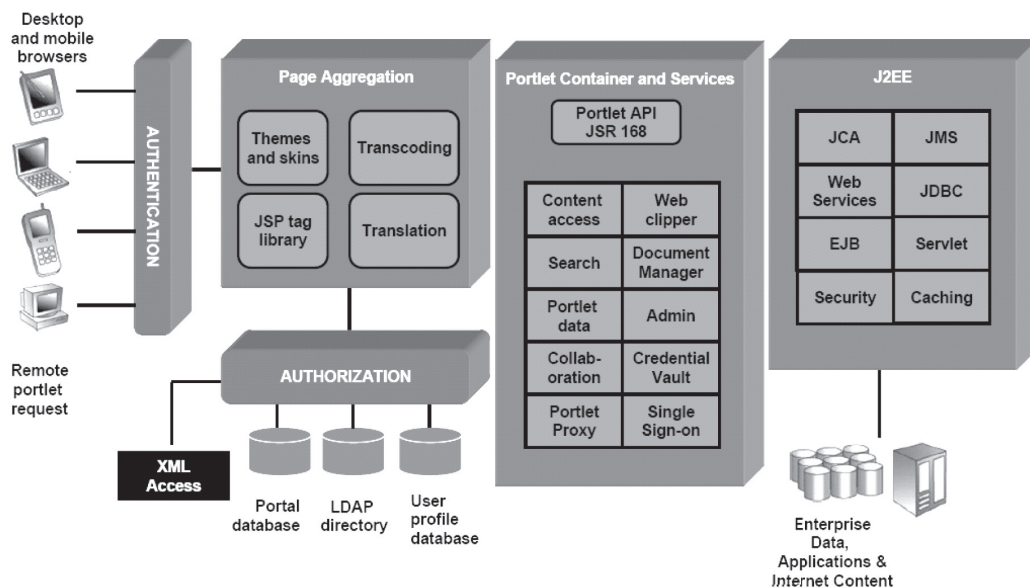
Desktop and mobile browsers

AUTHENTICATION

Remote portlet request

Page Aggregation

Themes and skins

Transcoding

JSP tag library

Translation

AUTHORIZATION

XML Access

Portal database

LDAP directory

User profile database

Portlet Container and Services

Portlet API JSR 168

| Content access | Web clipper |
|---|---|
| Search | Document Manager |
| Portlet data | Admin |
| Collaboration | Credential Vault |
| Portlet Proxy | Single Sign-on |

J2EE

| JCA | JMS |
|---|---|
| Web Services | JDBC |
| EJB | Servlet |
| Security | Caching |

Enterprise Data, Applications & Internet Content